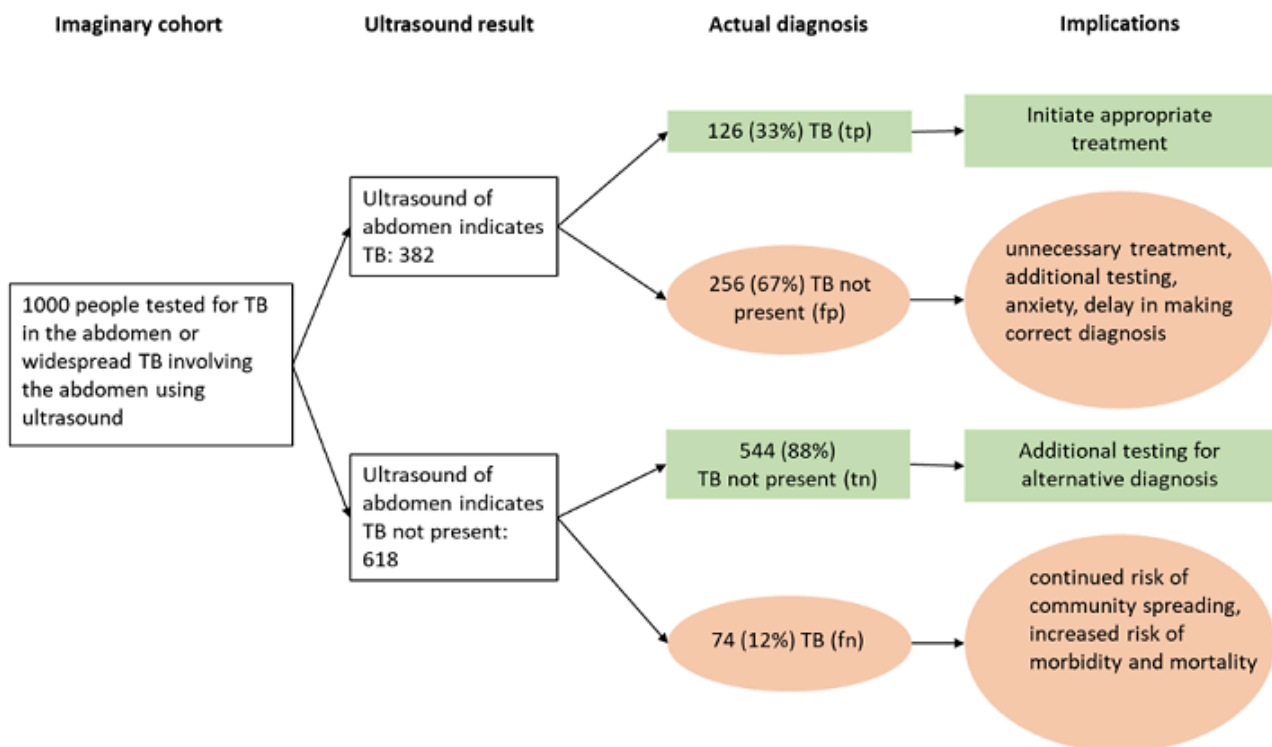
Imaginary cohort

Ultrasound result

Actual diagnosis

Implications

1000 people tested for TB in the abdomen or widespread TB involving the abdomen using ultrasound

Ultrasound of abdomen indicates TB: 382

126 (33%) TB (tp)

Initiate appropriate treatment

256 (67%) TB not present (fp)

unnecessary treatment, additional testing, anxiety, delay in making correct diagnosis

Ultrasound of abdomen indicates TB not present: 618

544 (88%) TB not present (tn)

Additional testing for alternative diagnosis

74 (12%) TB (fn)

continued risk of community spreading, increased risk of morbidity and mortality